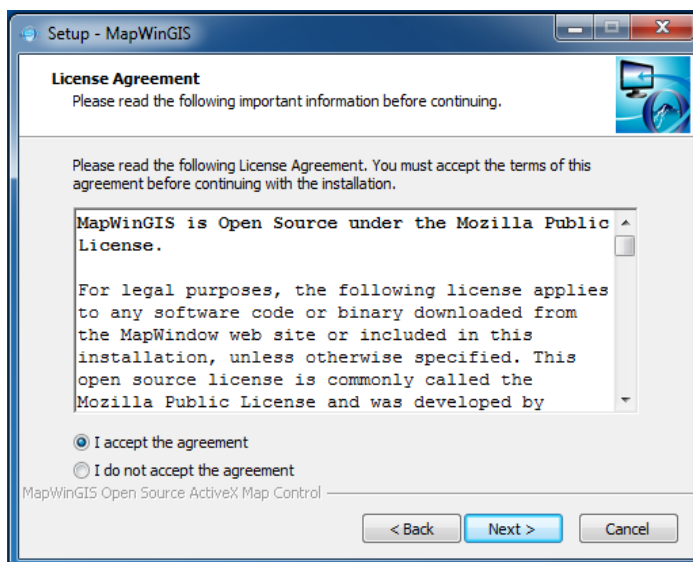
Setup - MapWinGIS

License Agreement
Please read the following important information before continuing.

Please read the following License Agreement. You must accept the terms of this agreement before continuing with the installation.

MapWinGIS is Open Source under the Mozilla Public License.

For legal purposes, the following license applies to any software code or binary downloaded from the MapWindow web site or included in this installation, unless otherwise specified. This open source license is commonly called the Mozilla Public License and was developed by

I accept the agreement
I do not accept the agreement

MapWinGIS Open Source ActiveX Map Control

< Back
Next >
Cancel